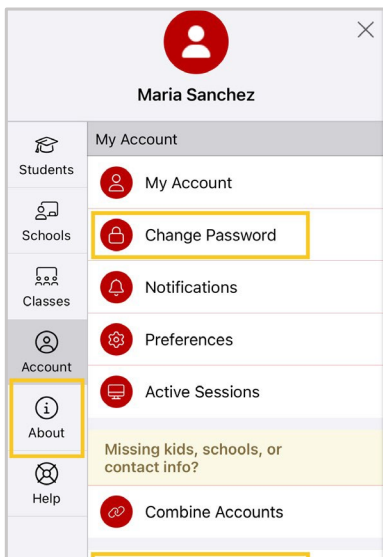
Maria Sanchez

Students

Schools

Classes

Account

About

Help

My Account

My Account

Change Password

Notifications

Preferences

Active Sessions

Missing kids, schools, or contact info?

Combine Accounts